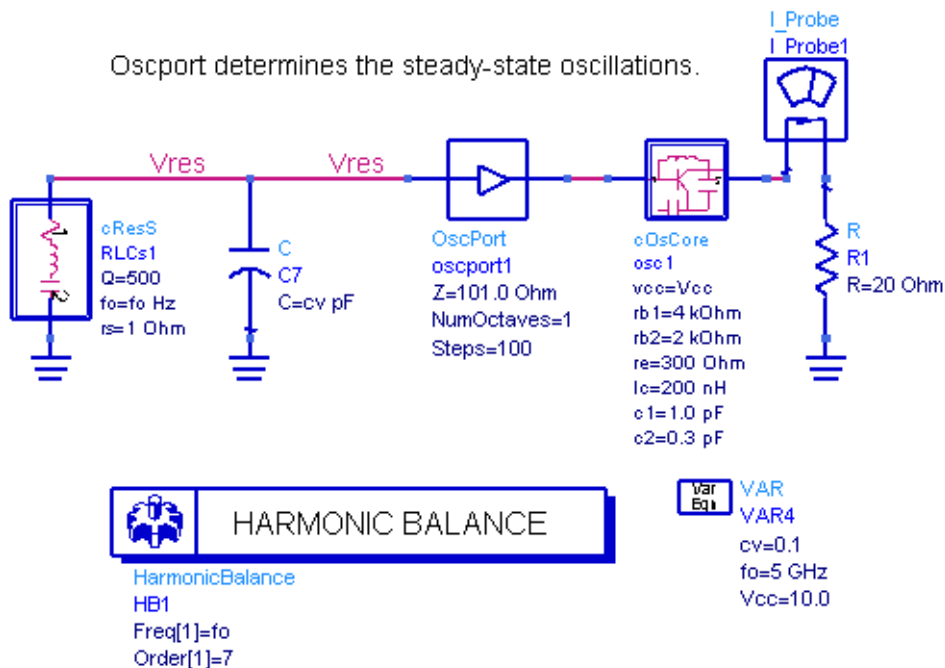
Oscport determines the steady-state oscillations.

I_Probe
I_Probe1

Vres

Vres

cResS
RLCs1
Q=500
fo=fo Hz
rs=1 Ohm

C
C7
C=cv pF

OscPort
oscport1
Z=101.0 Ohm
NumOctaves=1
Steps=100

cOsCore
osc1
vcc=Vcc
rb1=4 kOhm
rb2=2 kOhm
re=300 Ohm
lc=200 nH
c1=1.0 pF
c2=0.3 pF

R
R1
R=20 Ohm

HARMONIC BALANCE

HarmonicBalance
HB1
Freq[1]=fo
Order[1]=7

Var
Eqn
VAR
VAR4
cv=0.1
fo=5 GHz
Vcc=10.0